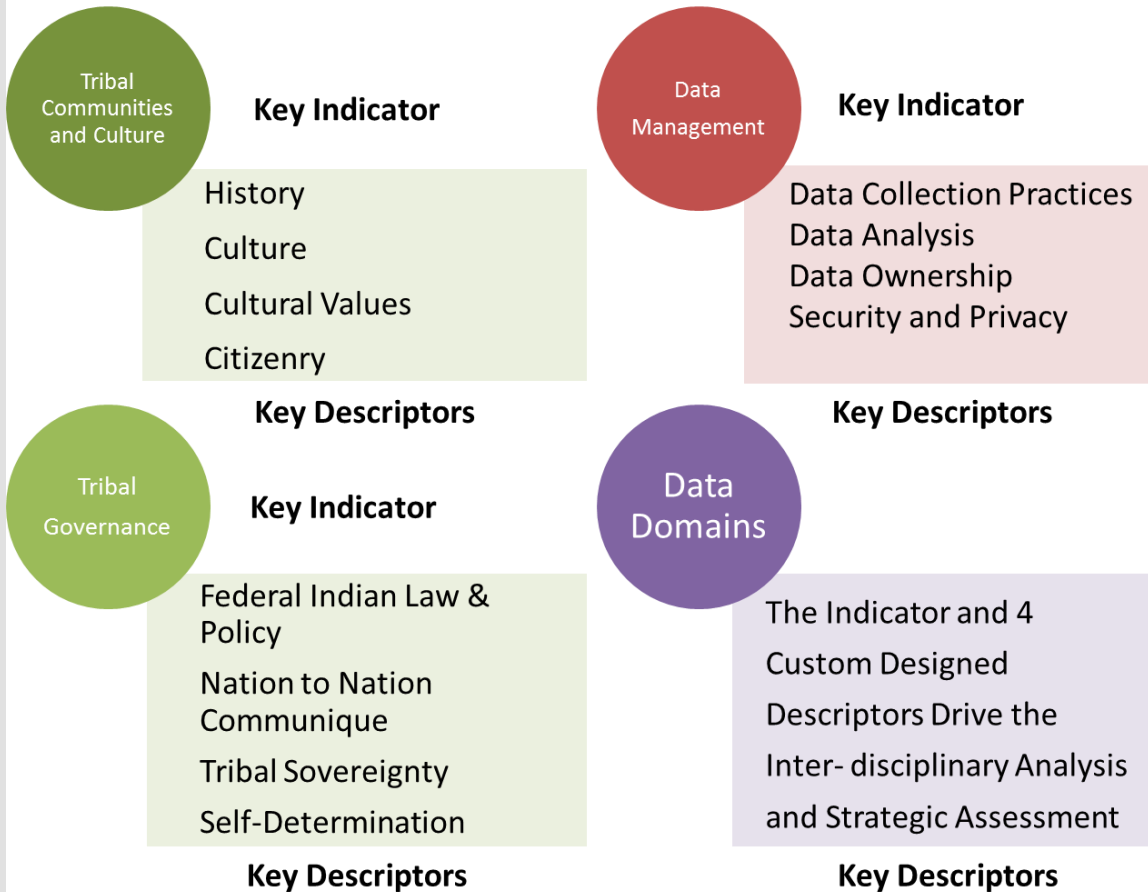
Tribal Communities and Culture

Key Indicator

History

Culture

Cultural Values

Citizenry

Key Descriptors

Data Management

Key Indicator

Data Collection Practices

Data Analysis

Data Ownership

Security and Privacy

Key Descriptors

Tribal Governance

Key Indicator

Federal Indian Law & Policy

Nation to Nation Communique

Tribal Sovereignty

Self-Determination

Key Descriptors

Data Domains

The Indicator and 4 Custom Designed Descriptors Drive the Inter- disciplinary Analysis and Strategic Assessment

Key Descriptors